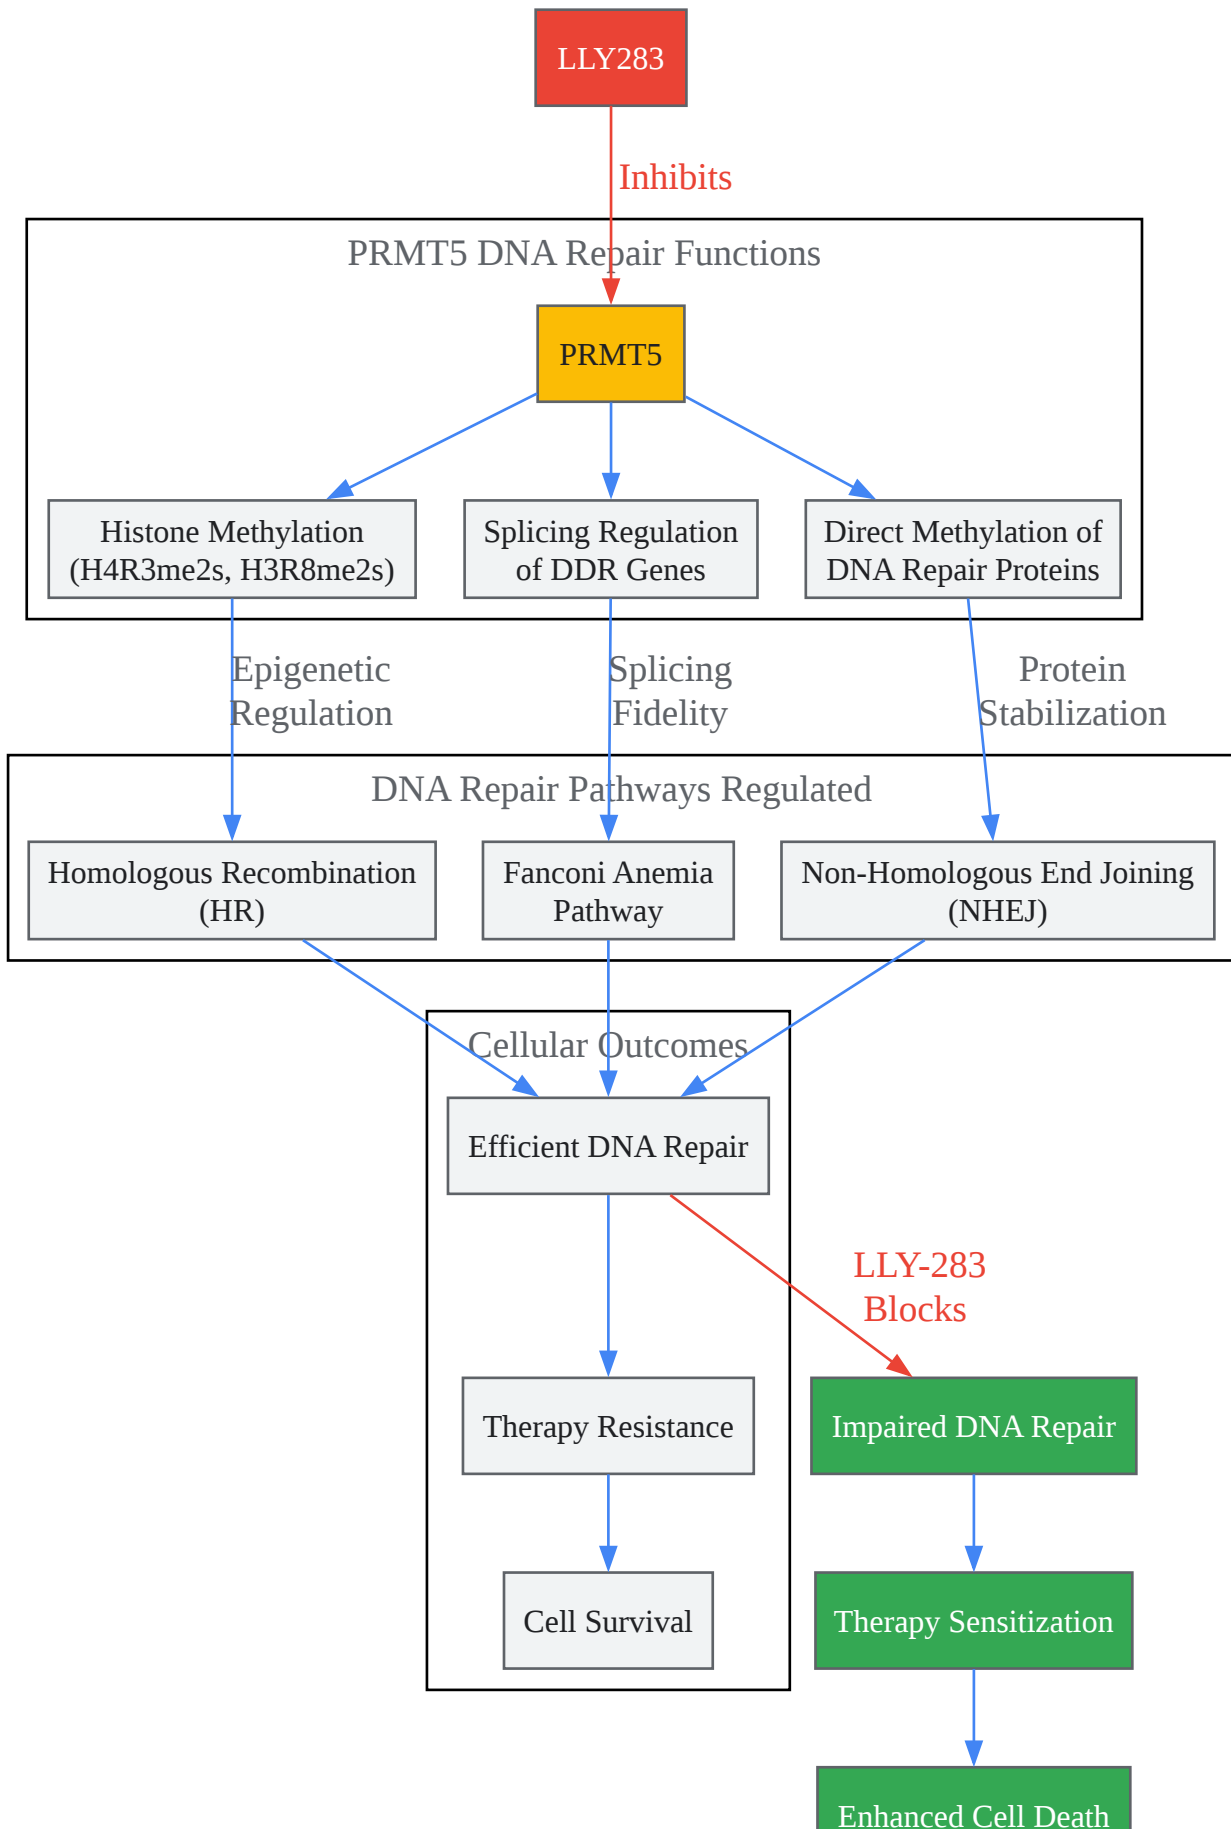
LLY283

Inhibits

PRMT5 DNA Repair Functions

PRMT5

Histone Methylation (H4R3me2s, H3R8me2s)

Splicing Regulation of DDR Genes

Direct Methylation of DNA Repair Proteins

Epigenetic Regulation

Splicing Fidelity

Protein Stabilization

DNA Repair Pathways Regulated

Homologous Recombination (HR)

Fanconi Anemia Pathway

Non-Homologous End Joining (NHEJ)

Cellular Outcomes

Efficient DNA Repair

LLY-283 Blocks

Therapy Resistance

Impaired DNA Repair

Cell Survival

Therapy Sensitization

Enhanced Cell Death